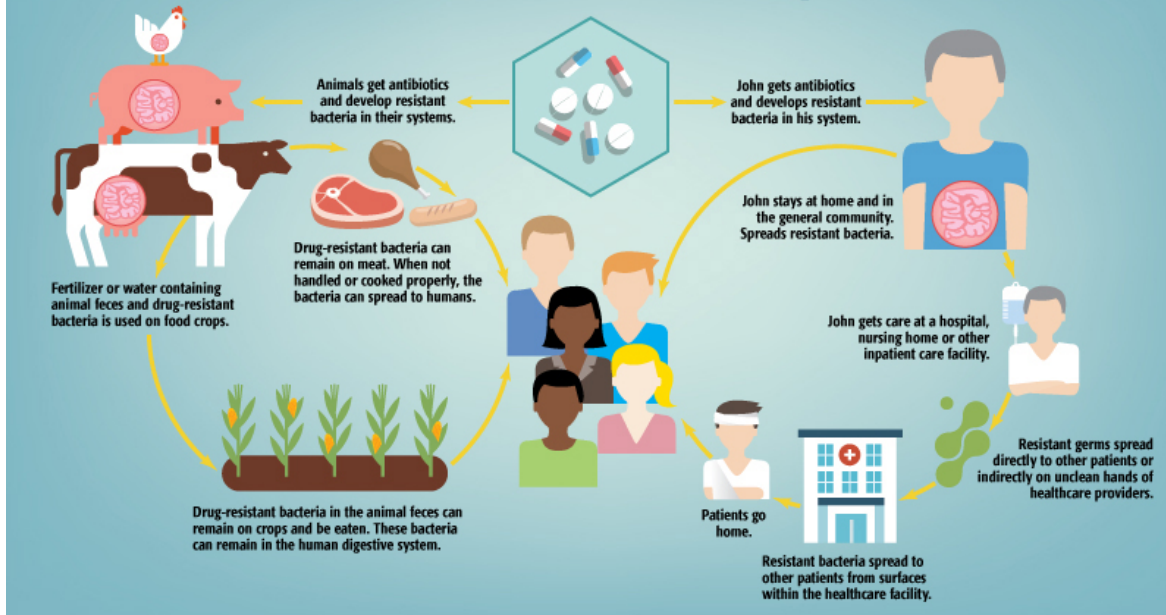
Animals get antibiotics and develop resistant bacteria in their systems.

John gets antibiotics and develops resistant bacteria in his system.

John stays at home and in the general community. Spreads resistant bacteria.

Drug-resistant bacteria can remain on meat. When not handled or cooked properly, the bacteria can spread to humans.

Fertilizer or water containing animal feces and drug-resistant bacteria is used on food crops.

John gets care at a hospital, nursing home or other inpatient care facility.

Resistant germs spread directly to other patients or indirectly on unclean hands of healthcare providers.

Drug-resistant bacteria in the animal feces can remain on crops and be eaten. These bacteria can remain in the human digestive system.

Patients go home.

Resistant bacteria spread to other patients from surfaces within the healthcare facility.